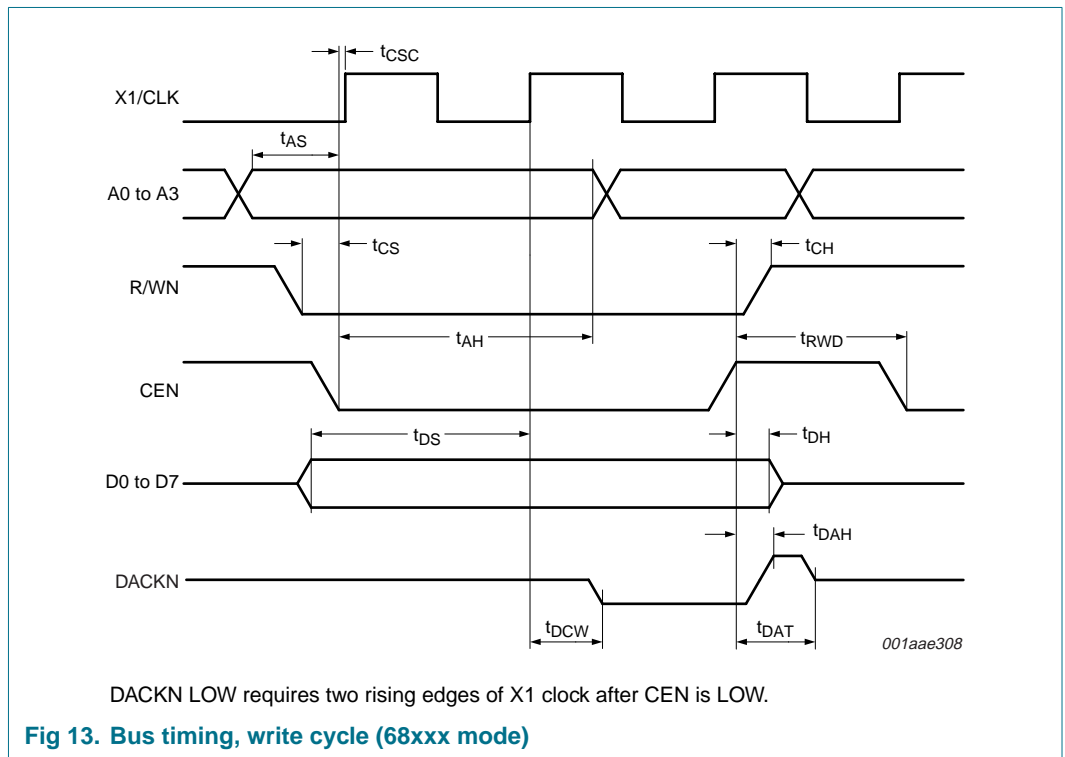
$t_{CSC}$

X1/CLK

$t_{AS}$

A0 to A3

$t_{CS}$

$t_{CH}$

R/WN

$t_{AH}$

$t_{RWD}$

CEN

$t_{DS}$

$t_{DH}$

D0 to D7

$t_{DAH}$

DACKN

$t_{DCW}$

$t_{DAT}$

001aae308

DACKN LOW requires two rising edges of X1 clock after CEN is LOW.

Fig 13. Bus timing, write cycle (68xxx mode)